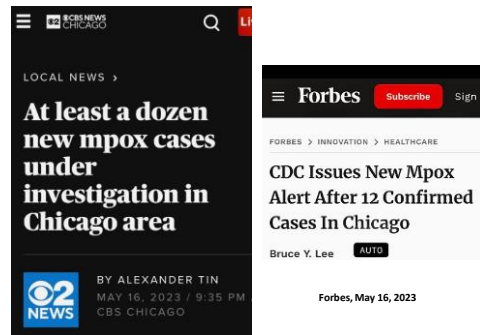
CBS NEWS CHICAGO

Li

LOCAL NEWS >

At least a dozen new mpox cases under investigation in Chicago area

2 NEWS

BY ALEXANDER TIN
MAY 16, 2023 / 9:35 PM
CBS CHICAGO

Forbes Subscribe Sign

FORBES > INNOVATION > HEALTHCARE

CDC Issues New Mpox Alert After 12 Confirmed Cases In Chicago

Bruce Y. Lee AUTO

Forbes, May 16, 2023